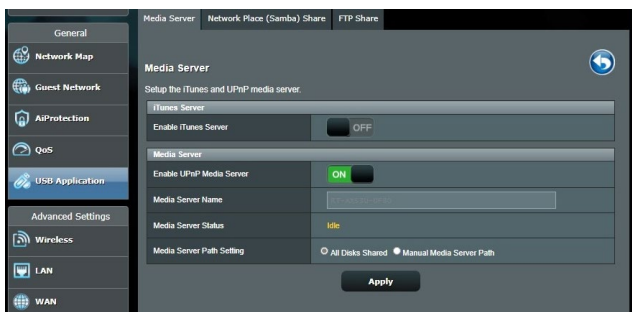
General

Network Map

Guest Network

AiProtection

QoS

USB Application

Advanced Settings

Wireless

LAN

WAN

Media Server | Network Place (Samba) Share | FTP Share

Media Server

Setup the iTunes and UPnP media server.

iTunes Server

| | |
|---|---|
| Enable iTunes Server | OFF |

Media Server

| | |
|---|---|
| Enable UPnP Media Server | ON |
| Media Server Name | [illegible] |
| Media Server Status | Idle |
| Media Server Path Setting | All Disks Shared  Manual Media Server Path |

Apply